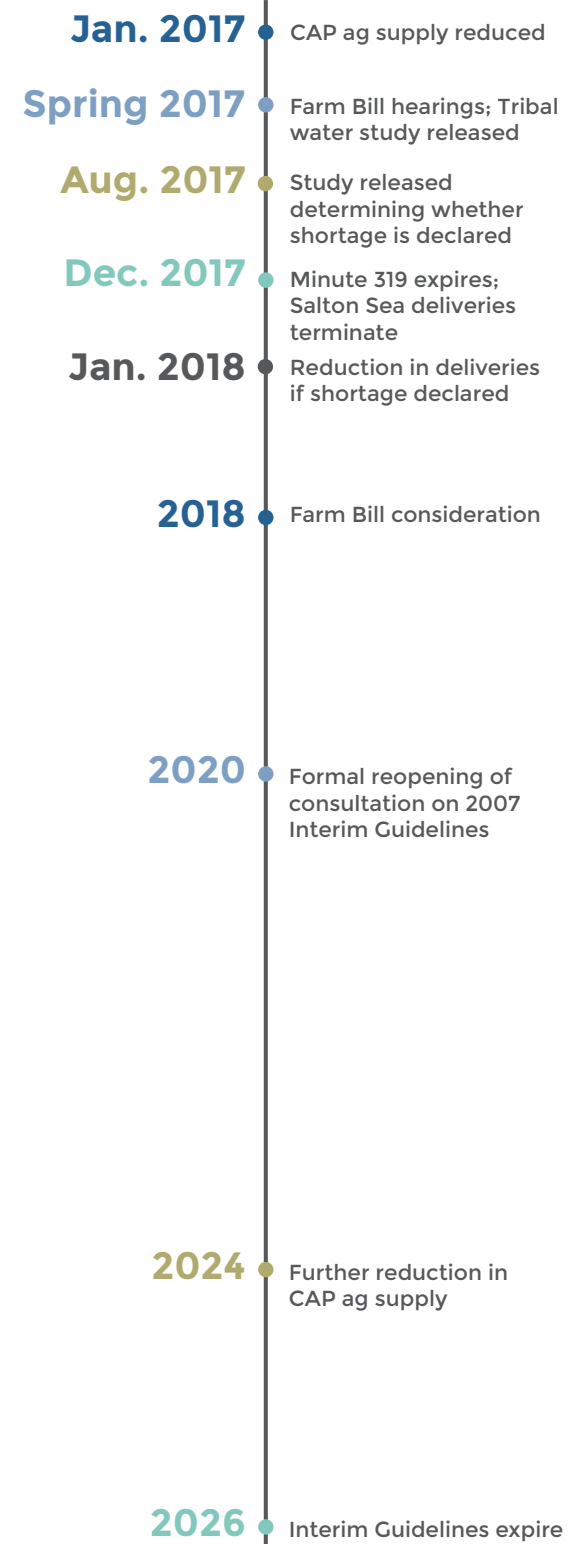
Jan. 2017
CAP ag supply reduced

Spring 2017
Farm Bill hearings; Tribal water study released

Aug. 2017
Study released determining whether shortage is declared

Dec. 2017
Minute 319 expires; Salton Sea deliveries terminate

Jan. 2018
Reduction in deliveries if shortage declared

2018
Farm Bill consideration

2020
Formal reopening of consultation on 2007 Interim Guidelines

2024
Further reduction in CAP ag supply

2026
Interim Guidelines expire